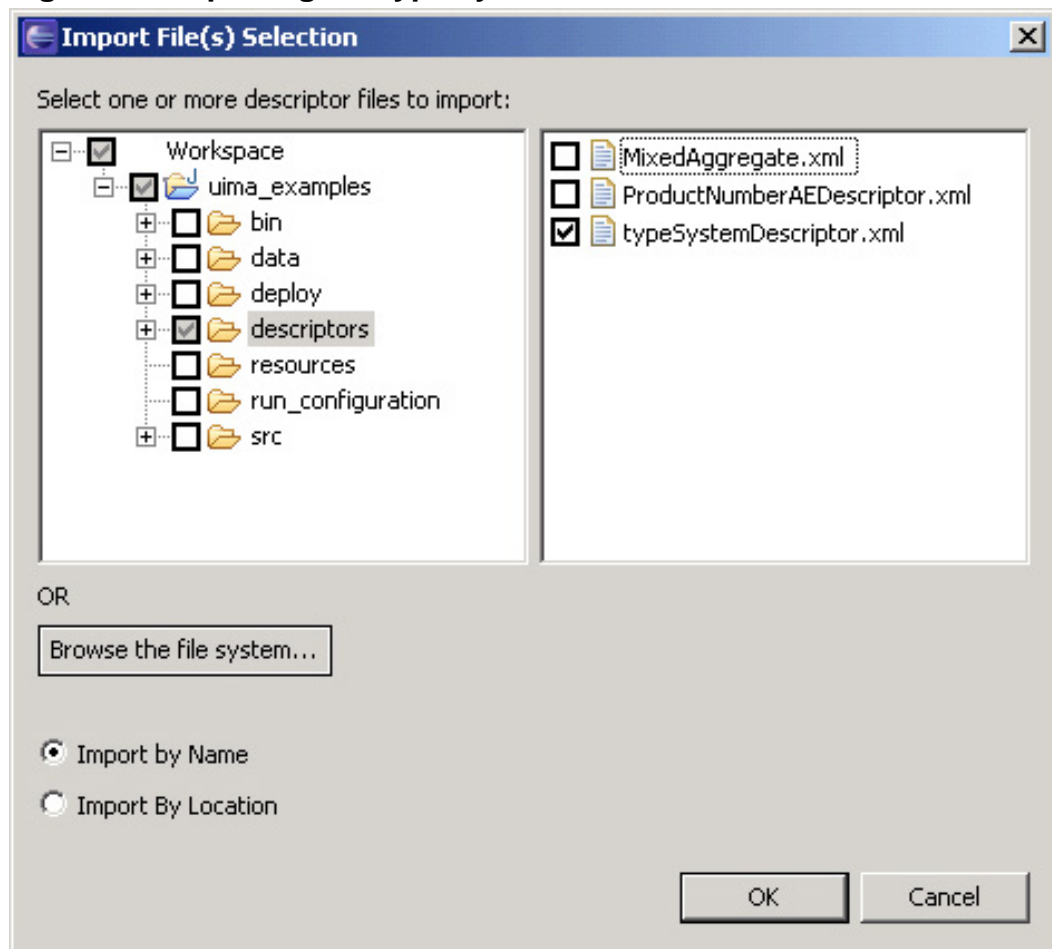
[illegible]

Import File(s) Selection

Select one or more descriptor files to import:

Workspace
uima_examples
bin
data
deploy
descriptors
resources
run_configuration
src

MixedAggregate.xml
ProductNumberAEDescriptor.xml
typeSystemDescriptor.xml

OR

Browse the file system...

Import by Name
Import By Location

OK
Cancel